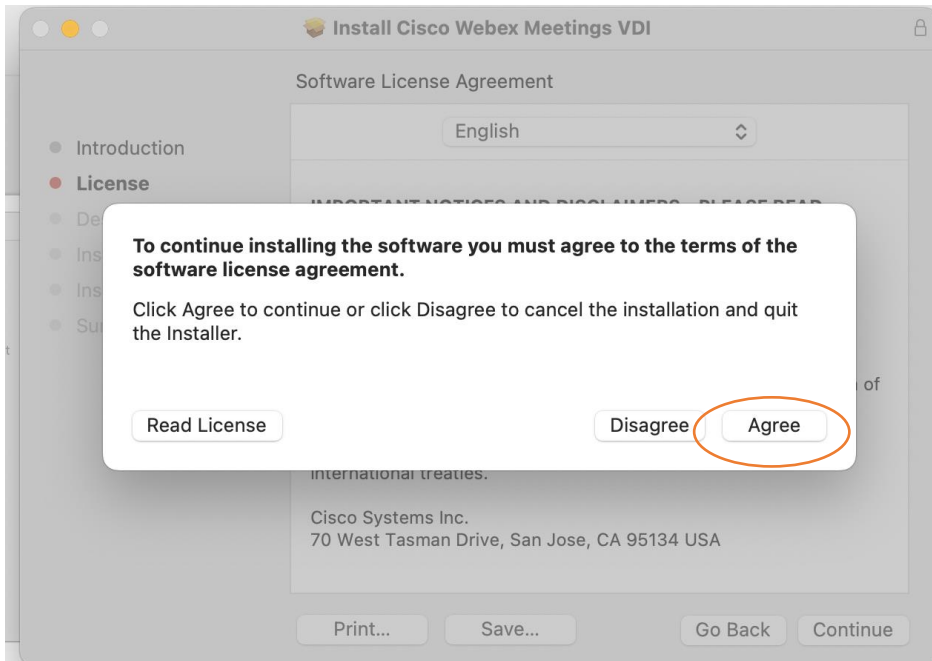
Install Cisco Webex Meetings VDI

Software License Agreement

English

Introduction
License
De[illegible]
Ins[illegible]
Ins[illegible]
Su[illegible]

IMPORTANT NOTICES AND DISCLAIMERS – PLEASE READ

To continue installing the software you must agree to the terms of the software license agreement.

Click Agree to continue or click Disagree to cancel the installation and quit the Installer.

Read License

Disagree

Agree

of

international treaties.

Cisco Systems Inc.
70 West Tasman Drive, San Jose, CA 95134 USA

Print...

Save...

Go Back

Continue